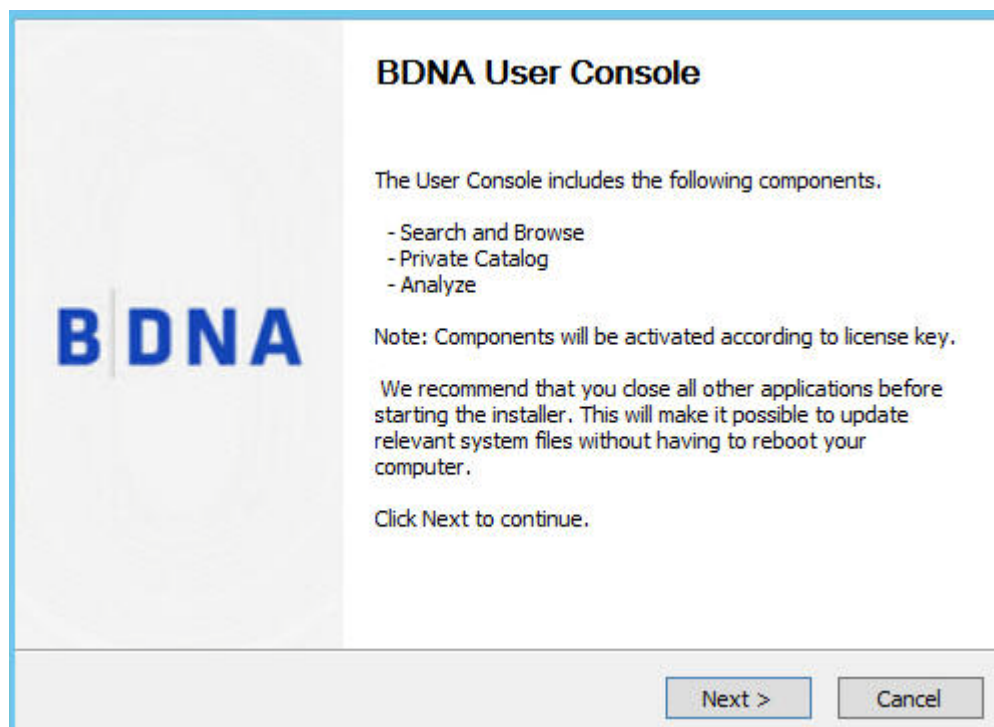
BDNA

BDNA User Console

The User Console includes the following components.

- Search and Browse
- Private Catalog
- Analyze

Note: Components will be activated according to license key.

We recommend that you close all other applications before starting the installer. This will make it possible to update relevant system files without having to reboot your computer.

Click Next to continue.

Next >
Cancel